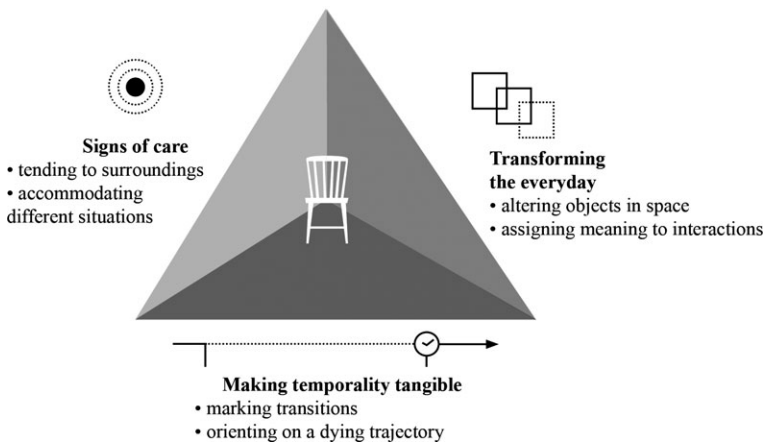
**Signs of care**
• tending to surroundings
• accommodating different situations

**Transforming the everyday**
• altering objects in space
• assigning meaning to interactions

**Making temporality tangible**
• marking transitions
• orienting on a dying trajectory